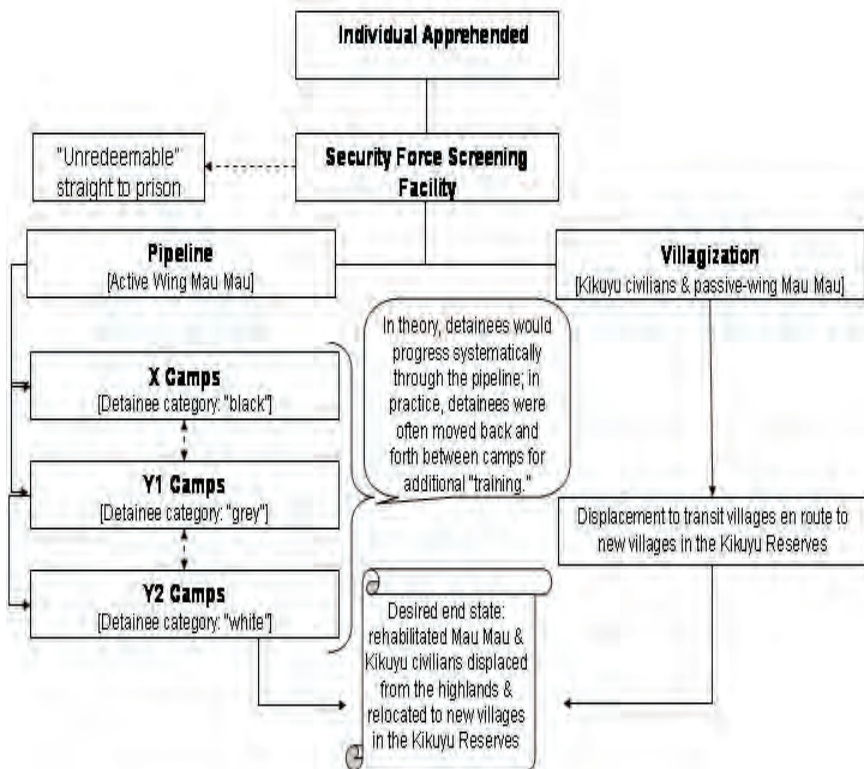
Individual Apprehended

"Unredeemable" straight to prison

Security Force Screening Facility

Pipeline
[Active Wing Mau Mau]

Villagization
[Kikuyu civilians & passive-wing Mau Mau]

In theory, detainees would progress systematically through the pipeline; in practice, detainees were often moved back and forth between camps for additional "training."

X Camps
[Detainee category: "black"]

Y1 Camps
[Detainee category: "grey"]

Y2 Camps
[Detainee category: "white"]

Displacement to transit villages en route to new villages in the Kikuyu Reserves

Desired end state: rehabilitated Mau Mau & Kikuyu civilians displaced from the highlands & relocated to new villages in the Kikuyu Reserves